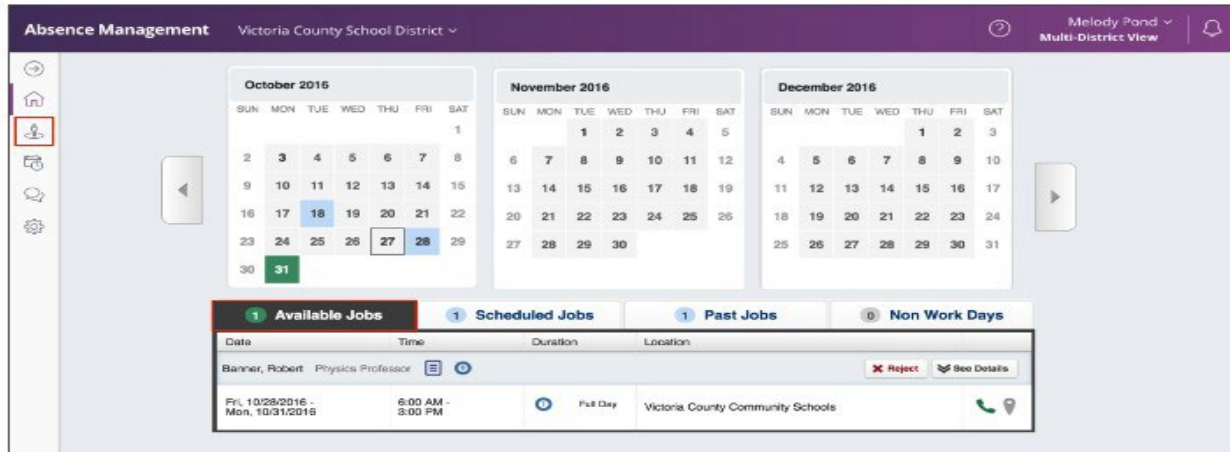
Absence Management Victoria County School District ⌄

Melody Pond ⌄
Multi-District View

October 2016

| SUN | MON | TUE | WED | THU | FRI | SAT |
|---|---|---|---|---|---|---|
| | | | | | | 1 |
| 2 | 3 | 4 | 5 | 6 | 7 | 8 |
| 9 | 10 | 11 | 12 | 13 | 14 | 15 |
| 16 | 17 | 18 | 19 | 20 | 21 | 22 |
| 23 | 24 | 25 | 26 | 27 | 28 | 29 |
| 30 | 31 | | | | | |

November 2016

| SUN | MON | TUE | WED | THU | FRI | SAT |
|---|---|---|---|---|---|---|
| | | 1 | 2 | 3 | 4 | 5 |
| 6 | 7 | 8 | 9 | 10 | 11 | 12 |
| 13 | 14 | 15 | 16 | 17 | 18 | 19 |
| 20 | 21 | 22 | 23 | 24 | 25 | 26 |
| 27 | 28 | 29 | 30 | | | |

December 2016

| SUN | MON | TUE | WED | THU | FRI | SAT |
|---|---|---|---|---|---|---|
| | | | | 1 | 2 | 3 |
| 4 | 5 | 6 | 7 | 8 | 9 | 10 |
| 11 | 12 | 13 | 14 | 15 | 16 | 17 |
| 18 | 19 | 20 | 21 | 22 | 23 | 24 |
| 25 | 26 | 27 | 28 | 29 | 30 | 31 |

1 Available Jobs
1 Scheduled Jobs
1 Past Jobs
0 Non Work Days

| Date | Time | Duration | Location |
|---|---|---|---|
| Banner, Robert Physics Professor | | | ✖ Reject See Details |
| Fri, 10/28/2016 - Mon, 10/31/2016 | 6:00 AM - 3:00 PM | Full Day | Victoria County Community Schools |